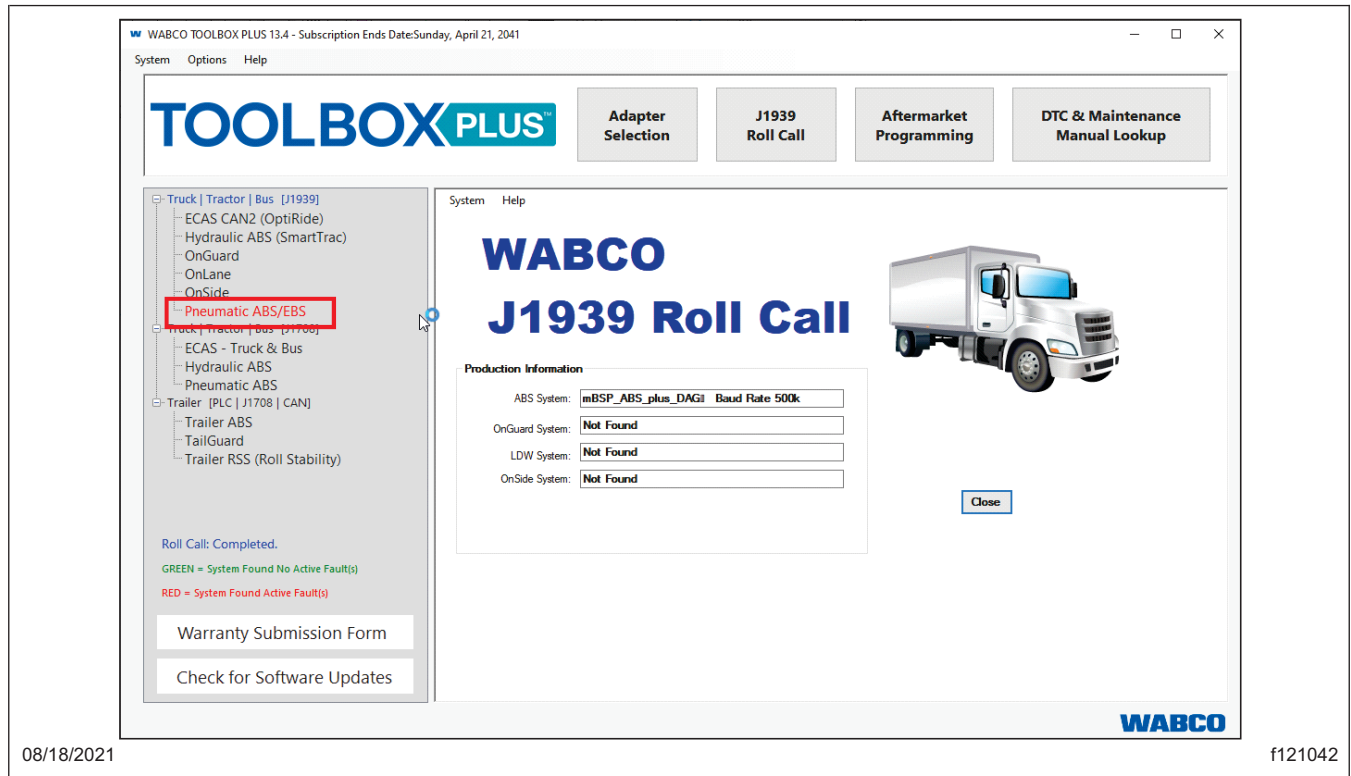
WABCO TOOLBOX PLUS 13.4 - Subscription Ends Date:Sunday, April 21, 2041

System Options Help

TOOLBOX PLUS™

Adapter Selection

J1939 Roll Call

Aftermarket Programming

DTC & Maintenance Manual Lookup

Truck | Tractor | Bus [J1939]
ECAS CAN2 (OptiRide)
Hydraulic ABS (SmartTrac)
OnGuard
OnLane
OnSide
Pneumatic ABS/EBS
Truck | Tractor | Bus [J1708]
ECAS - Truck & Bus
Hydraulic ABS
Pneumatic ABS
Trailer [PLC | J1708 | CAN]
Trailer ABS
TailGuard
Trailer RSS (Roll Stability)

Roll Call: Completed.

GREEN = System Found No Active Fault(s)

RED = System Found Active Fault(s)

Warranty Submission Form

Check for Software Updates

System Help

WABCO

J1939 Roll Call

Production Information

| ABS System: | mBSP_ABS_plus_DAGI Baud Rate 500k |
|---|---|
| OnGuard System: | Not Found |
| LDW System: | Not Found |
| OnSide System: | Not Found |

Close

WABCO

08/18/2021

f121042